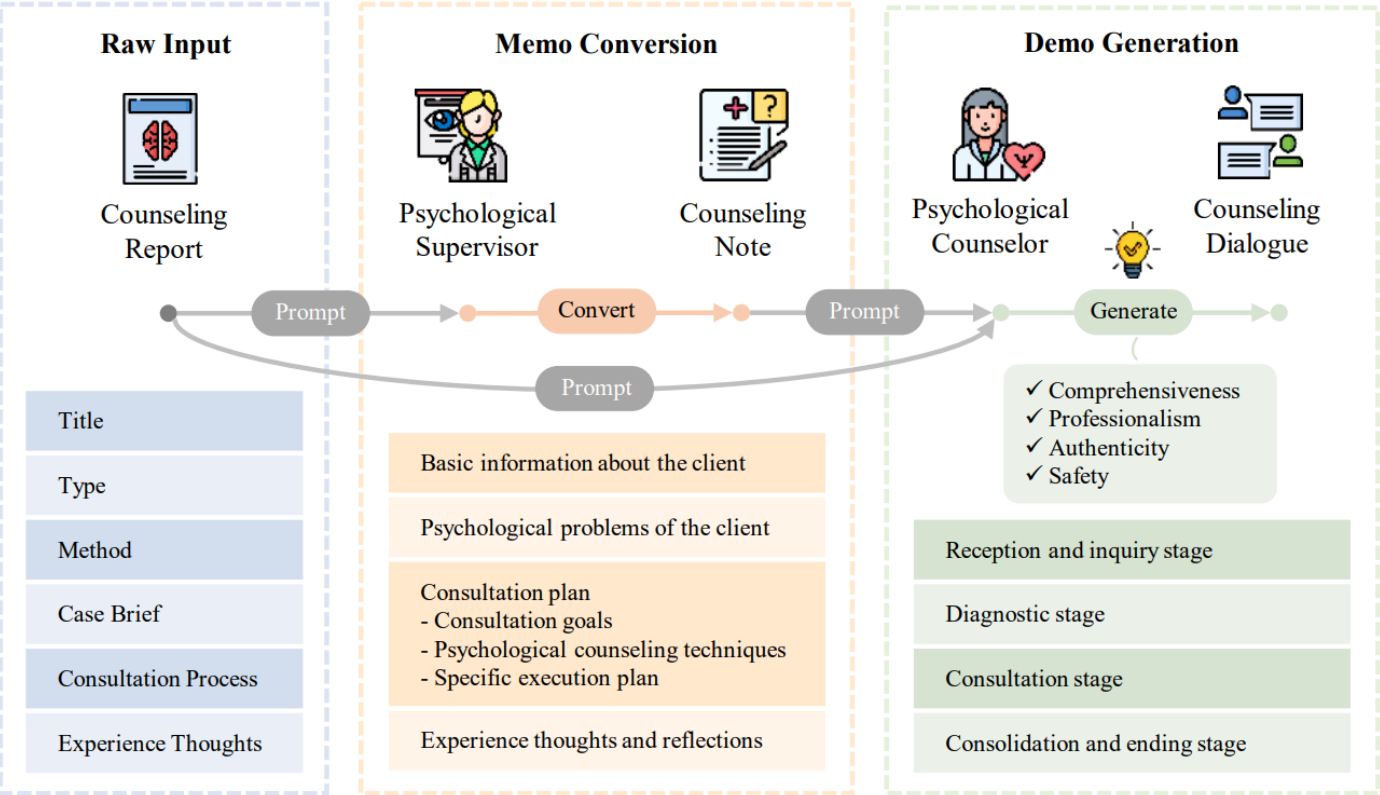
Raw Input

Counseling Report

Title

Type

Method

Case Brief

Consultation Process

Experience Thoughts

Memo Conversion

Psychological Supervisor

Counseling Note

Prompt

Convert

Prompt

Prompt

Basic information about the client

Psychological problems of the client

Consultation plan
- Consultation goals
- Psychological counseling techniques
- Specific execution plan

Experience thoughts and reflections

Demo Generation

Psychological Counselor

Counseling Dialogue

Generate

✓ Comprehensiveness
✓ Professionalism
✓ Authenticity
✓ Safety

Reception and inquiry stage

Diagnostic stage

Consultation stage

Consolidation and ending stage